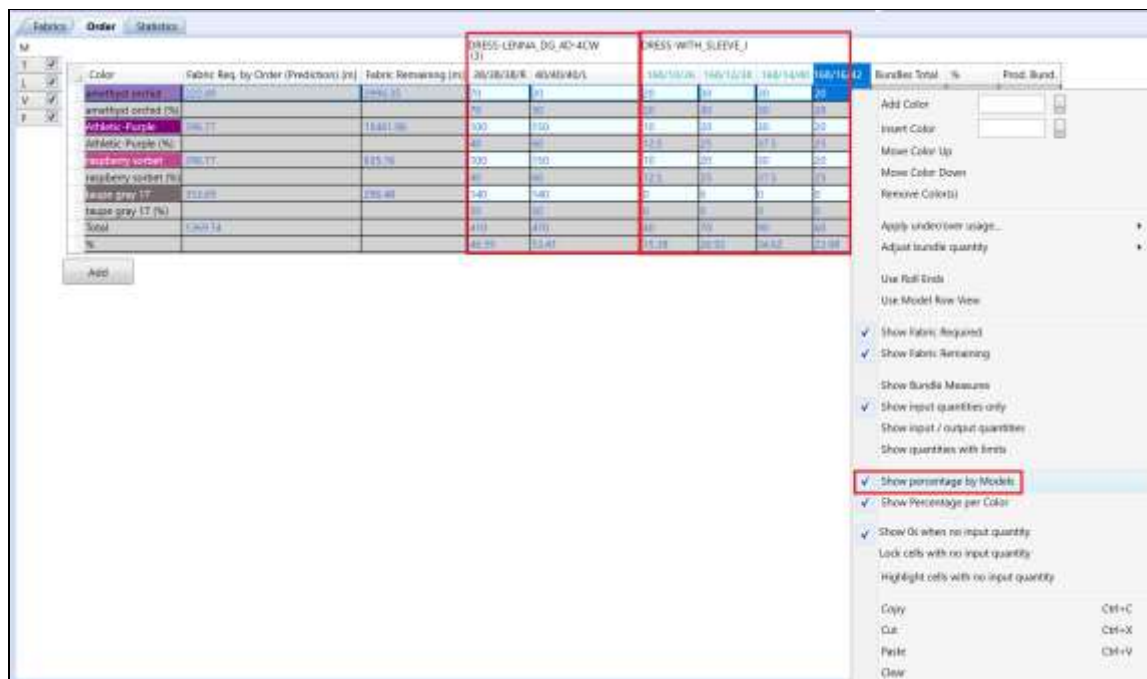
Fabrics Order Statistics

M
T
L
V
F

| Color | Fabric Req. by Order (Prediction) [m] | Fabric Remaining [m] | 38/38/38/R | 40/40/40/L | 160/10/36 | 160/12/38 | 160/14/40 | 168/16/42 | Bundles Total | % | Prod. Bund. |
|---|---|---|---|---|---|---|---|---|---|---|---|
| amethyst orchid | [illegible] | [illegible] | 70 | 80 | 20 | 30 | 30 | 20 | | | |
| amethyst orchid (%) | | | 70 | 80 | 20 | 30 | 30 | 20 | | | |
| Athletic Purple | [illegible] | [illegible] | 100 | 150 | 10 | 20 | 30 | 20 | | | |
| Athletic Purple (%) | | | 40 | 60 | 12.5 | 25 | 37.5 | 25 | | | |
| raspberry sorbet | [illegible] | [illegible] | 100 | 150 | 10 | 20 | 30 | 20 | | | |
| raspberry sorbet (%) | | | 40 | 60 | 12.5 | 25 | 37.5 | 25 | | | |
| taupe gray 17 | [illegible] | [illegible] | 140 | 140 | 0 | 0 | 0 | 0 | | | |
| taupe gray 17 (%) | | | 50 | 50 | 0 | 0 | 0 | 0 | | | |
| Total | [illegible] | | 410 | 470 | 40 | 70 | 90 | 60 | | | |
| % | | | 46.59 | 53.41 | 15.38 | 26.92 | 34.62 | 23.08 | | | |

DRESS-LENNA_DG_AD-4CW (3)
DRESS-WITH_SLEEVE_I

Add

Add Color
Insert Color
Move Color Up
Move Color Down
Remove Color(s)
Apply under/over usage...
Adjust bundle quantity
Use Roll Ends
Use Model Row View
✓ Show Fabric Required
✓ Show Fabric Remaining
Show Bundle Measures
✓ Show input quantities only
Show input / output quantities
Show quantities with limits
✓ Show percentage by Models
✓ Show Percentage per Color
✓ Show 0s when no input quantity
Lock cells with no input quantity
Highlight cells with no input quantity
Copy Ctrl+C
Cut Ctrl+X
Paste Ctrl+V
Clear